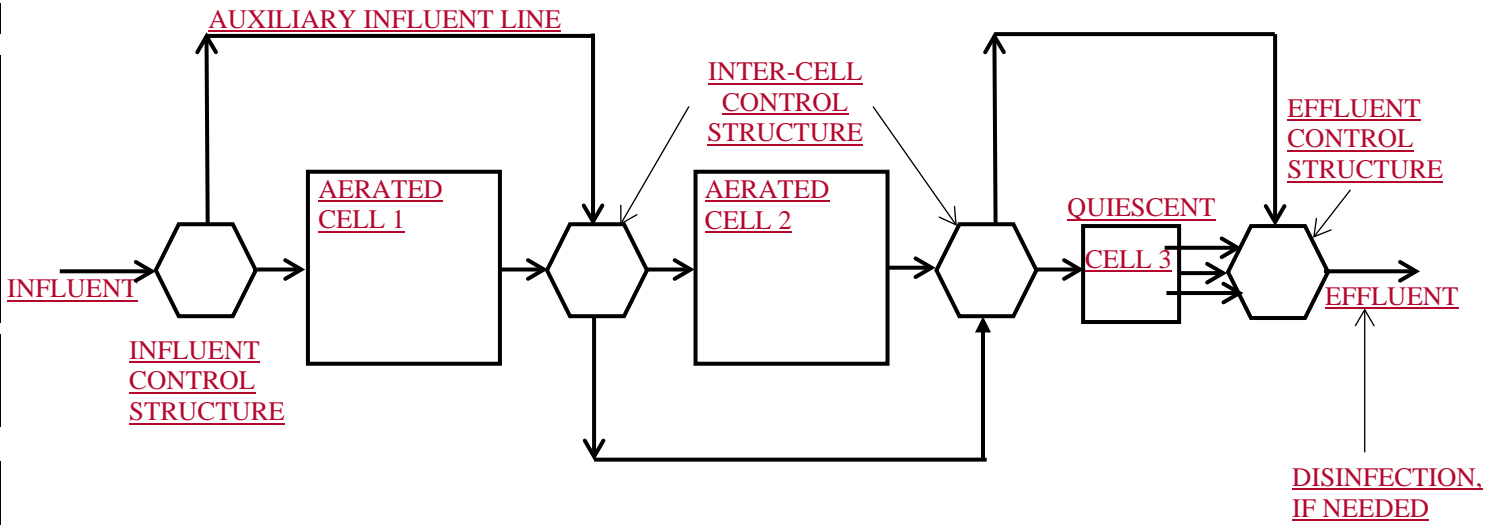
AUXILIARY INFLUENT LINE

INTER-CELL CONTROL STRUCTURE

EFFLUENT CONTROL STRUCTURE

AERATED CELL 1

AERATED CELL 2

QUIESCENT

CELL 3

INFLUENT

EFFLUENT

INFLUENT CONTROL STRUCTURE

DISINFECTION, IF NEEDED